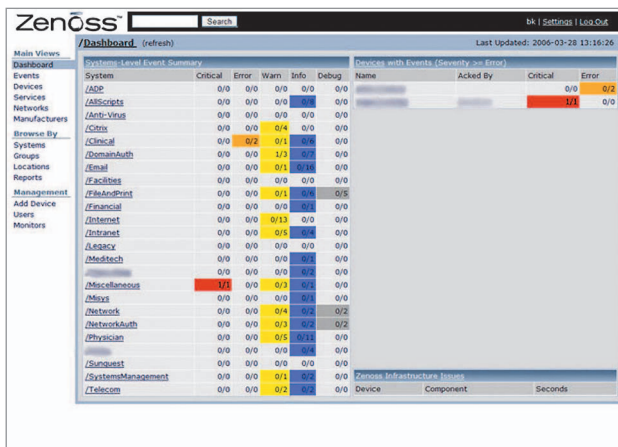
Zenoss™ Search

bk | Settings | Log Out

Main Views
Dashboard
Events
Devices
Services
Networks
Manufacturers

Browse By
Systems
Groups
Locations
Reports

Management
Add Device
Users
Monitors

/Dashboard (refresh)

Last Updated: 2006-03-28 13:16:26

Systems-Level Event Summary

| System | Critical | Error | Warn | Info | Debug |
|---|---|---|---|---|---|
| /ADP | 0/0 | 0/0 | 0/0 | 0/0 | 0/0 |
| /AllScripts | 0/0 | 0/0 | 0/0 | 0/3 | 0/0 |
| /Anti-Virus | 0/0 | 0/0 | 0/0 | 0/0 | 0/0 |
| /Citrix | 0/0 | 0/0 | 0/4 | 0/0 | 0/0 |
| /Clinical | 0/0 | 0/2 | 0/1 | 0/6 | 0/0 |
| /DomainAuth | 0/0 | 0/0 | 1/3 | 0/7 | 0/0 |
| /Email | 0/0 | 0/0 | 0/1 | 0/16 | 0/0 |
| /Facilities | 0/0 | 0/0 | 0/0 | 0/0 | 0/0 |
| /FileAndPrint | 0/0 | 0/0 | 0/1 | 0/6 | 0/5 |
| /Financial | 0/0 | 0/0 | 0/0 | 0/1 | 0/0 |
| /Internet | 0/0 | 0/0 | 0/13 | 0/0 | 0/0 |
| /Intranet | 0/0 | 0/0 | 0/5 | 0/4 | 0/0 |
| /Legacy | 0/0 | 0/0 | 0/0 | 0/0 | 0/0 |
| /Meditech | 0/0 | 0/0 | 0/0 | 0/1 | 0/0 |
| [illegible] | 0/0 | 0/0 | 0/0 | 0/2 | 0/0 |
| /Miscellaneous | 1/1 | 0/0 | 0/3 | 0/1 | 0/0 |
| /Misys | 0/0 | 0/0 | 0/0 | 0/1 | 0/0 |
| /Network | 0/0 | 0/0 | 0/4 | 0/2 | 0/2 |
| /NetworkAuth | 0/0 | 0/0 | 0/3 | 0/2 | 0/2 |
| /Physician | 0/0 | 0/0 | 0/5 | 0/11 | 0/0 |
| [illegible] | 0/0 | 0/0 | 0/0 | 0/4 | 0/0 |
| /Sunquest | 0/0 | 0/0 | 0/0 | 0/0 | 0/0 |
| /SystemsManagement | 0/0 | 0/0 | 0/1 | 0/2 | 0/0 |
| /Telecom | 0/0 | 0/0 | 0/2 | 0/2 | 0/0 |

Devices with Events (Severity >= Error)

| Name | Acked By | Critical | Error |
|---|---|---|---|
| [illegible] | | 0/0 | 0/2 |
| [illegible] | | 1/1 | 0/0 |

Zenoss Infrastructure Issues

| Device | Component | Seconds |
|---|---|---|